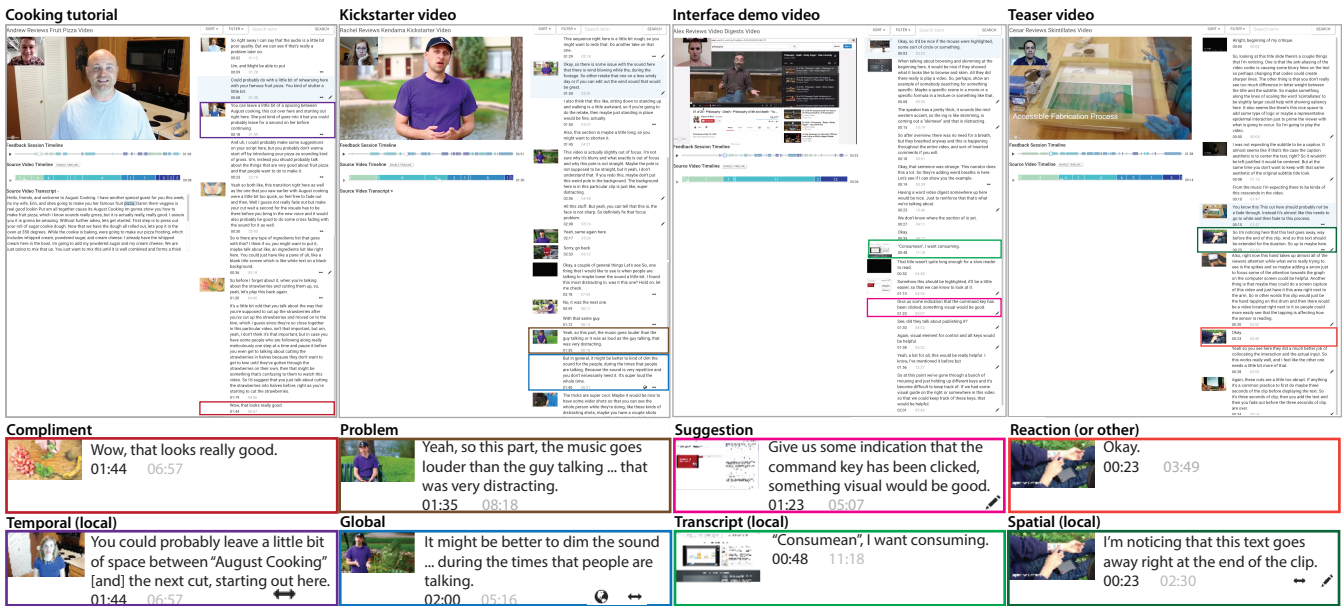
Cooking tutorial

Andrew Reviews Fruit Pizza Video

Feedback Session Timeline

Source Video Timeline

Source Video Transcript

Kickstarter video

Rachel Reviews Kendama Kickstarter Video

Feedback Session Timeline

Source Video Timeline

Source Video Transcript

Interface demo video

Alex Reviews Video Digests Video

Feedback Session Timeline

Source Video Timeline

Teaser video

Cesar Reviews Skintillates Video

Accessible Fabrication Process

Feedback Session Timeline

Source Video Timeline

Compliment
Wow, that looks really good.
01:44 06:57

Problem
Yeah, so this part, the music goes louder than the guy talking ... that was very distracting.
01:35 08:18

Suggestion
Give us some indication that the command key has been clicked, something visual would be good.
01:23 05:07

Reaction (or other)
Okay.
00:23 03:49

Temporal (local)
You could probably leave a little bit of space between "August Cooking" [and] the next cut, starting out here.
01:44 06:57

Global
It might be better to dim the sound ... during the times that people are talking.
02:00 05:16

Transcript (local)
"Consumean", I want consuming.
00:48 11:18

Spatial (local)
I'm noticing that this text goes away right at the end of the clip.
00:23 02:30